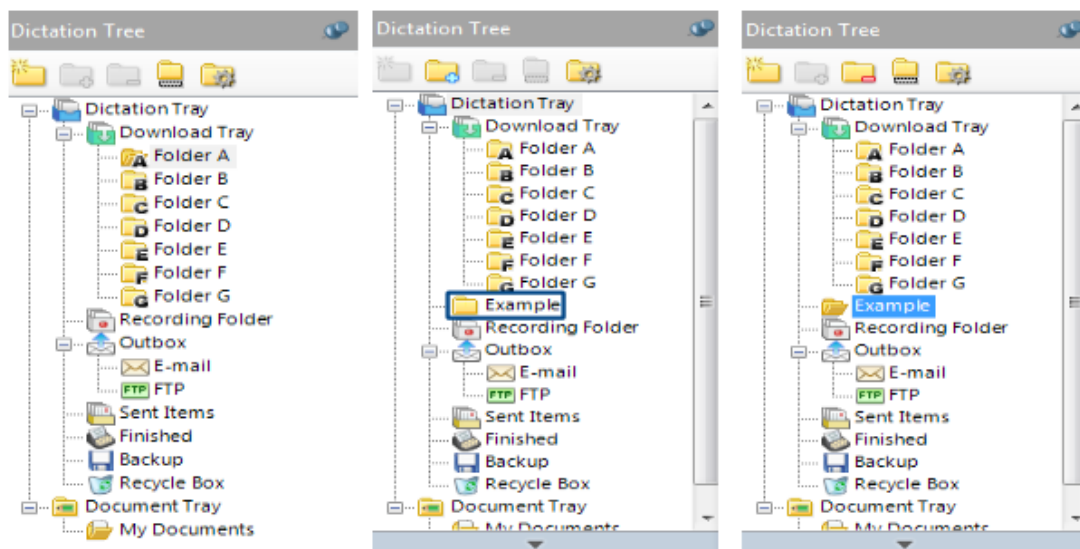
Dictation Tree

Dictation Tray
Download Tray
Folder A
Folder B
Folder C
Folder D
Folder E
Folder F
Folder G
Recording Folder
Outbox
E-mail
FTP
FTP
Sent Items
Finished
Backup
Recycle Box
Document Tray
My Documents

Dictation Tree

Dictation Tray
Download Tray
Folder A
Folder B
Folder C
Folder D
Folder E
Folder F
Folder G
Example
Recording Folder
Outbox
E-mail
FTP
FTP
Sent Items
Finished
Backup
Recycle Box
Document Tray
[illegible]

Dictation Tree

Dictation Tray
Download Tray
Folder A
Folder B
Folder C
Folder D
Folder E
Folder F
Folder G
Example
Recording Folder
Outbox
E-mail
FTP
FTP
Sent Items
Finished
Backup
Recycle Box
Document Tray
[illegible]